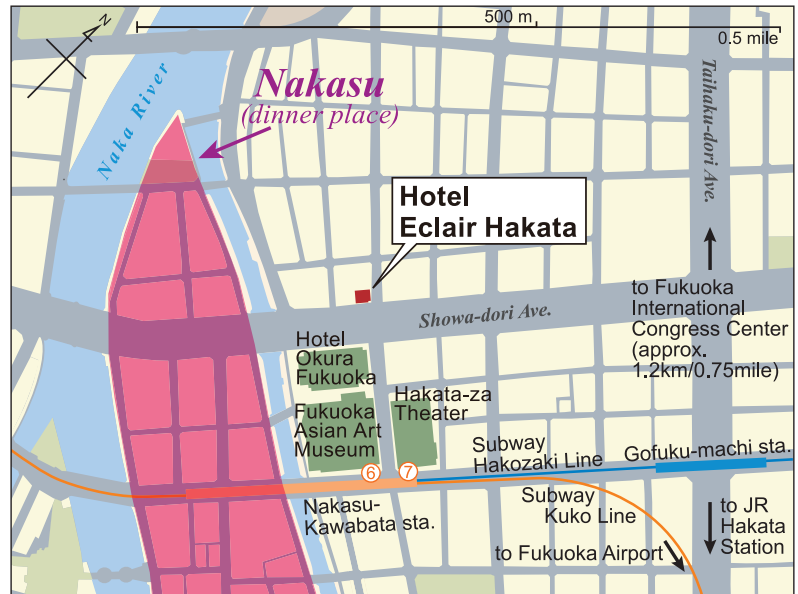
N

500 m

0.5 mile

Nakasu
(dinner place)

Naka River

Taihaku-dori Ave.

Hotel
Eclair Hakata

Showa-dori Ave.

to Fukuoka International Congress Center (approx. 1.2km/0.75mile)

Hotel Okura Fukuoka

Fukuoka Asian Art Museum

Hakata-za Theater

Subway Hakozaki Line

Gofuku-machi sta.

6

7

Nakasu-Kawabata sta.

Subway Kuko Line

to Fukuoka Airport

to JR Hakata Station